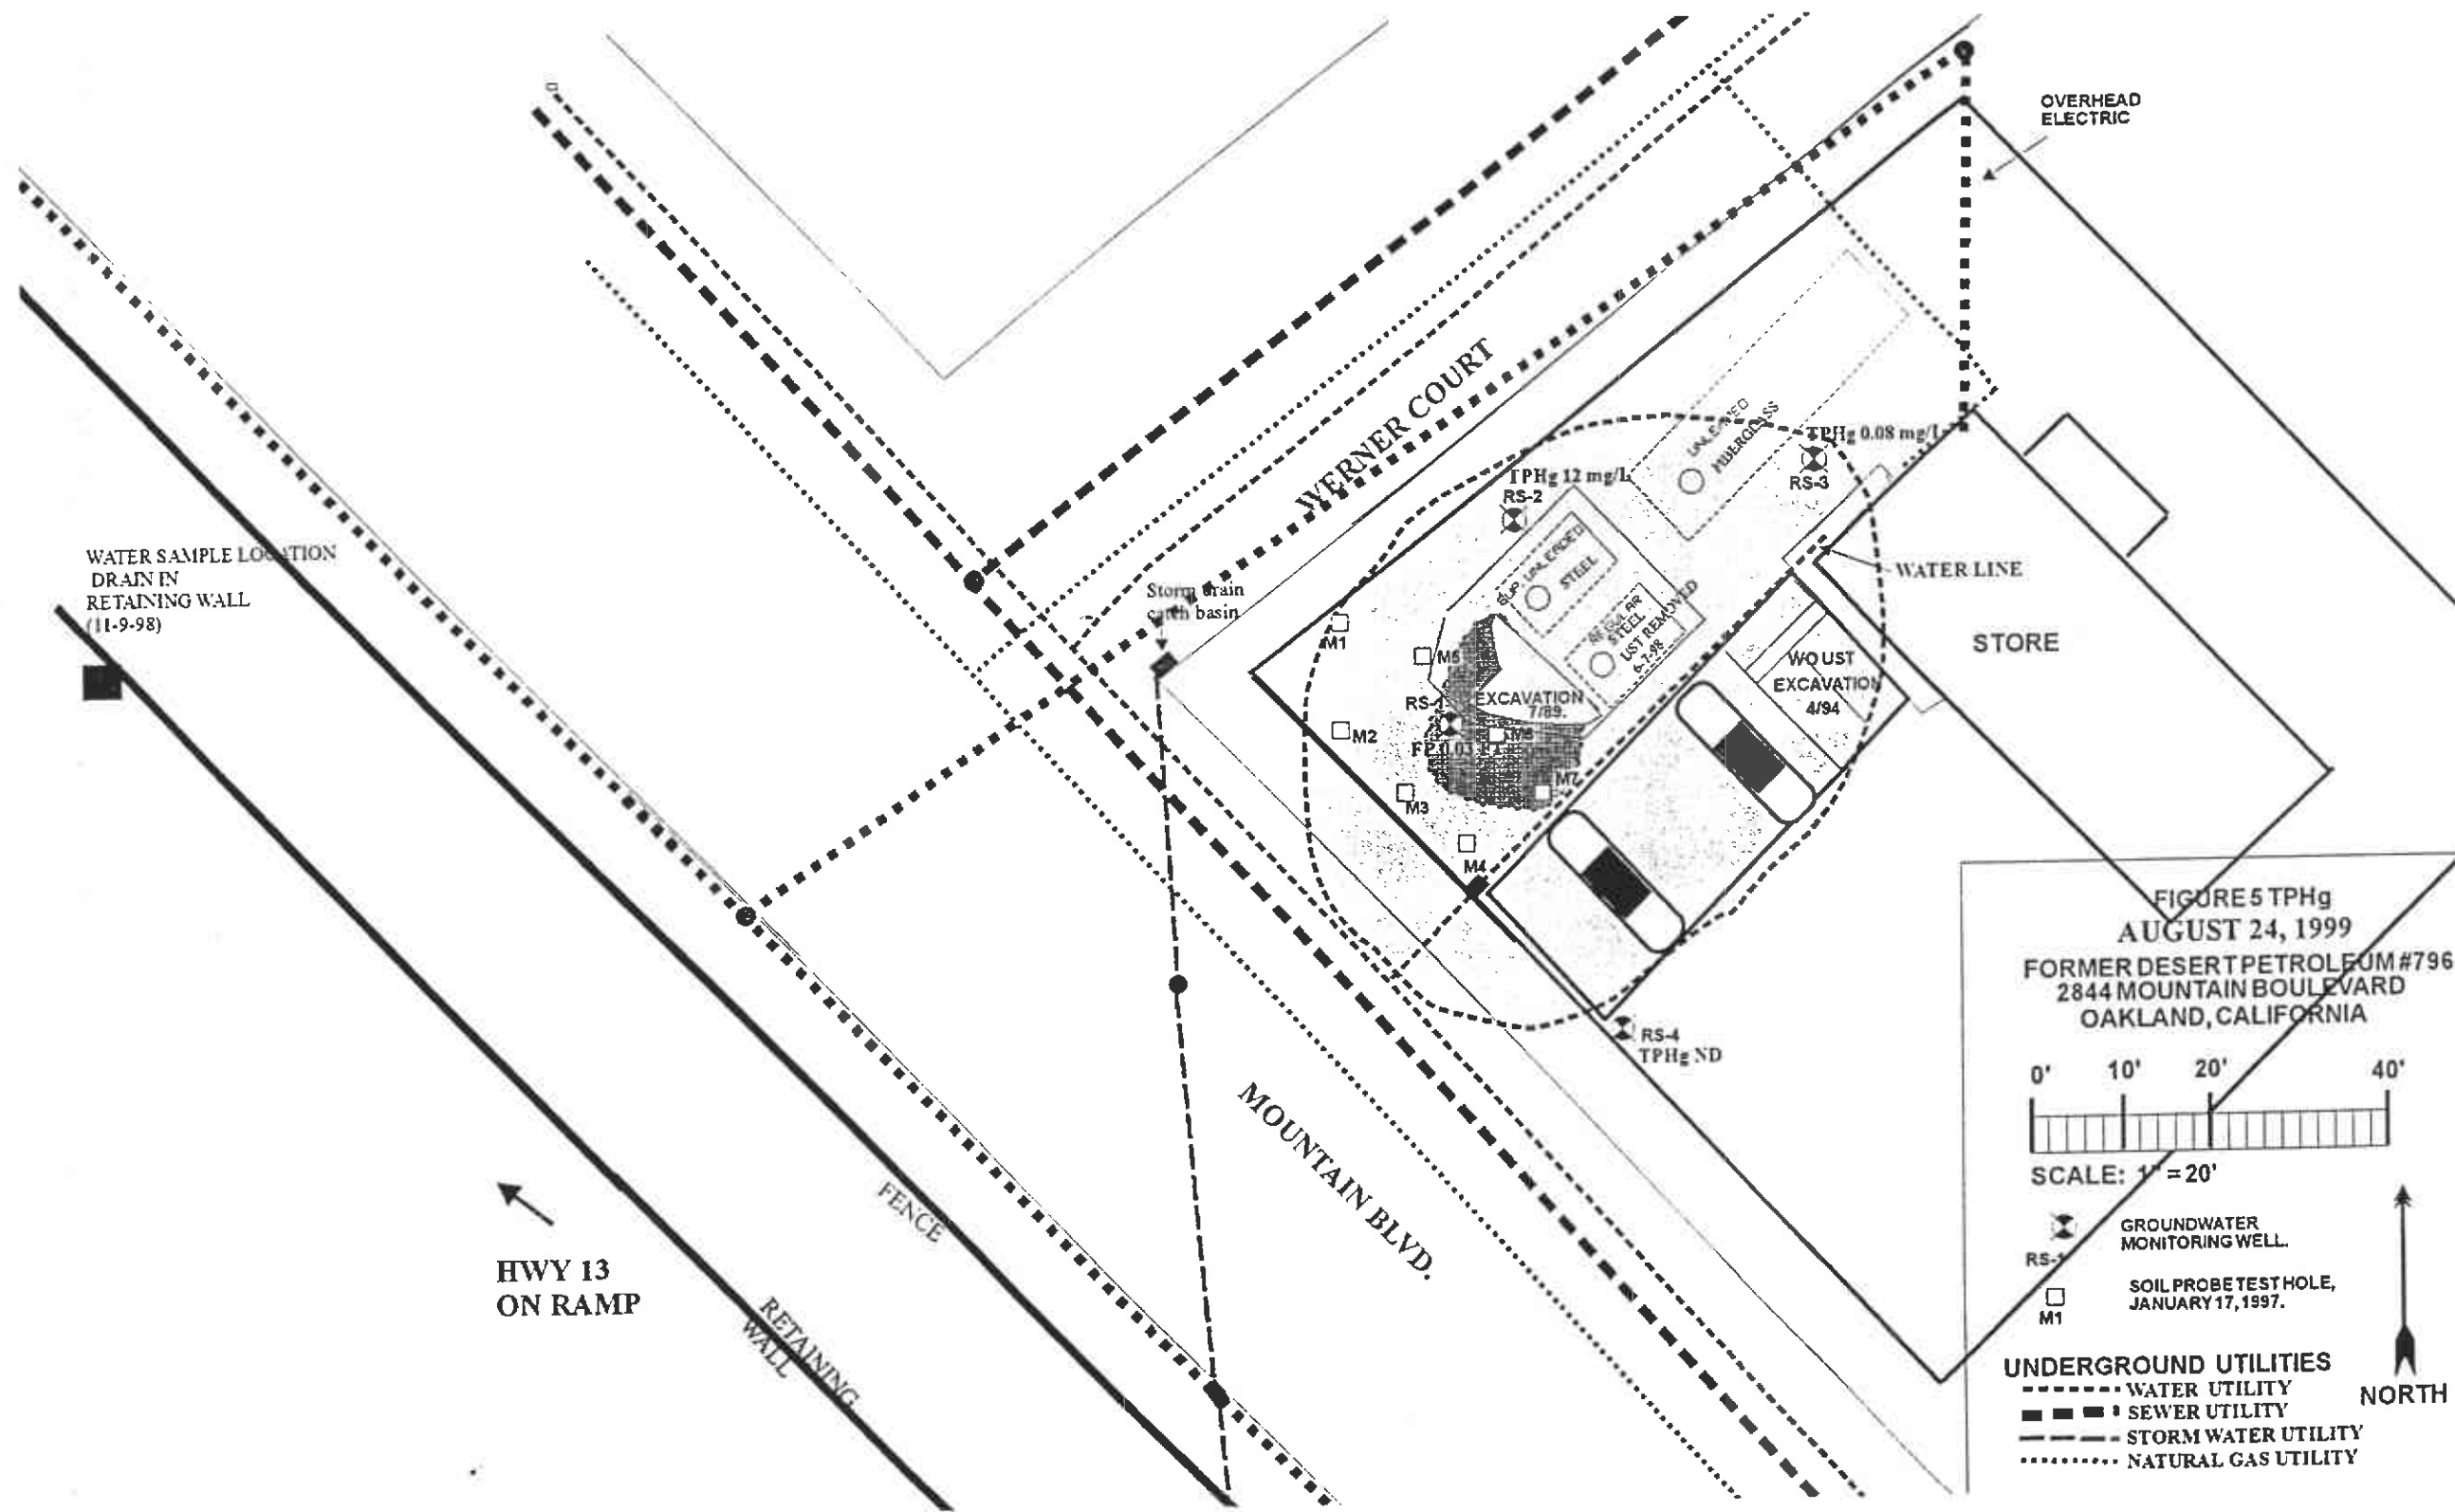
OVERHEAD ELECTRIC

WATER SAMPLE LOCATION DRAIN IN RETAINING WALL (11-9-98)

Storm drain catch basin

WERNER COURT

TPHg 0.08 mg/L
RS-3

TPHg 12 mg/L
RS-2

UNLEADED FIBERGLASS

SUP UNLEADED STEEL

REGULAR STEEL UST REMOVED 6-7-98

WATER LINE

STORE

M1
M5
M2
M3
M4
M6
M7
RS-1
FP 0.03 FT

EXCAVATION 7/89.

WO UST EXCAVATION 4/94

RS-4
TPHg ND

MOUNTAIN BLVD.

FENCE

RETAINING WALL

HWY 13 ON RAMP

FIGURE 5 TPHg
AUGUST 24, 1999
FORMER DESERT PETROLEUM #796
2844 MOUNTAIN BOULEVARD
OAKLAND, CALIFORNIA

0' 10' 20' 40'

SCALE: 1" = 20'

RS-1 GROUNDWATER MONITORING WELL.

M1 SOIL PROBE TEST HOLE, JANUARY 17, 1997.

NORTH

UNDERGROUND UTILITIES
WATER UTILITY
SEWER UTILITY
STORM WATER UTILITY
NATURAL GAS UTILITY